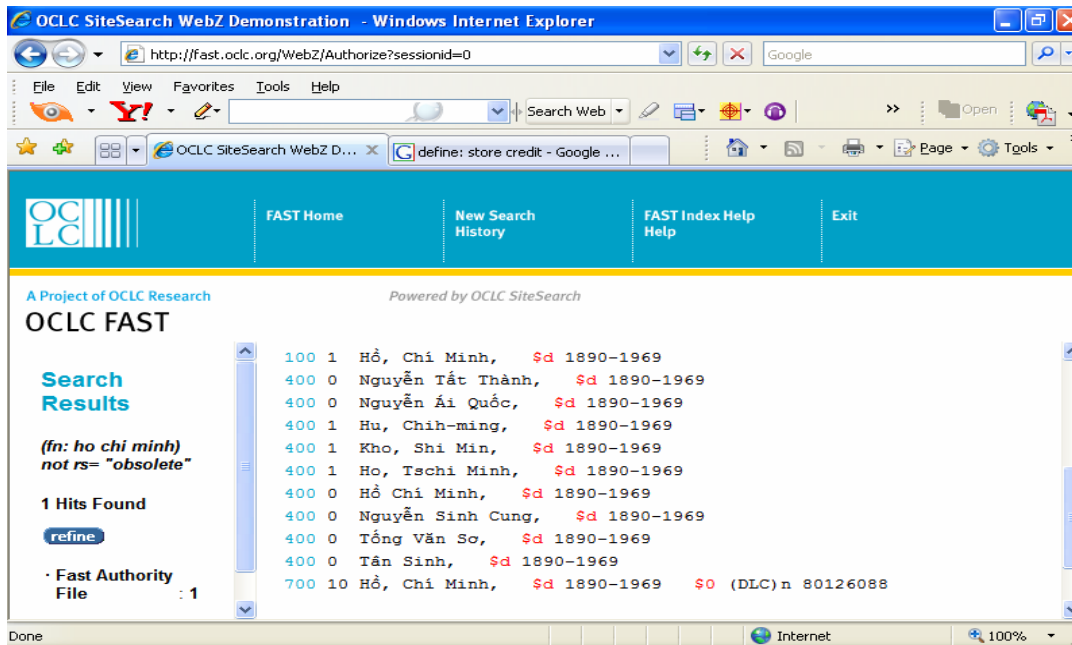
OCLC SiteSearch WebZ Demonstration - Windows Internet Explorer

http://fast.oclc.org/WebZ/Authorize?sessionid=0

Google

File Edit View Favorites Tools Help

Search Web

Open

OCLC SiteSearch WebZ D...

define: store credit - Google ...

Page Tools

OCLC

FAST Home

New Search History

FAST Index Help Help

Exit

A Project of OCLC Research

Powered by OCLC SiteSearch

OCLC FAST

Search Results

(fn: ho chi minh) not rs= "obsolete"

1 Hits Found

refine

· Fast Authority File : 1

100 1 Hồ, Chí Minh, $d 1890-1969
400 0 Nguyễn Tất Thành, $d 1890-1969
400 0 Nguyễn Ái Quốc, $d 1890-1969
400 1 Hu, Chih-ming, $d 1890-1969
400 1 Kho, Shi Min, $d 1890-1969
400 1 Ho, Tschi Minh, $d 1890-1969
400 0 Hồ Chí Minh, $d 1890-1969
400 0 Nguyễn Sinh Cung, $d 1890-1969
400 0 Tống Văn Sơ, $d 1890-1969
400 0 Tân Sinh, $d 1890-1969
700 10 Hồ, Chí Minh, $d 1890-1969 $0 (DLC)n 80126088

Done

Internet

100%